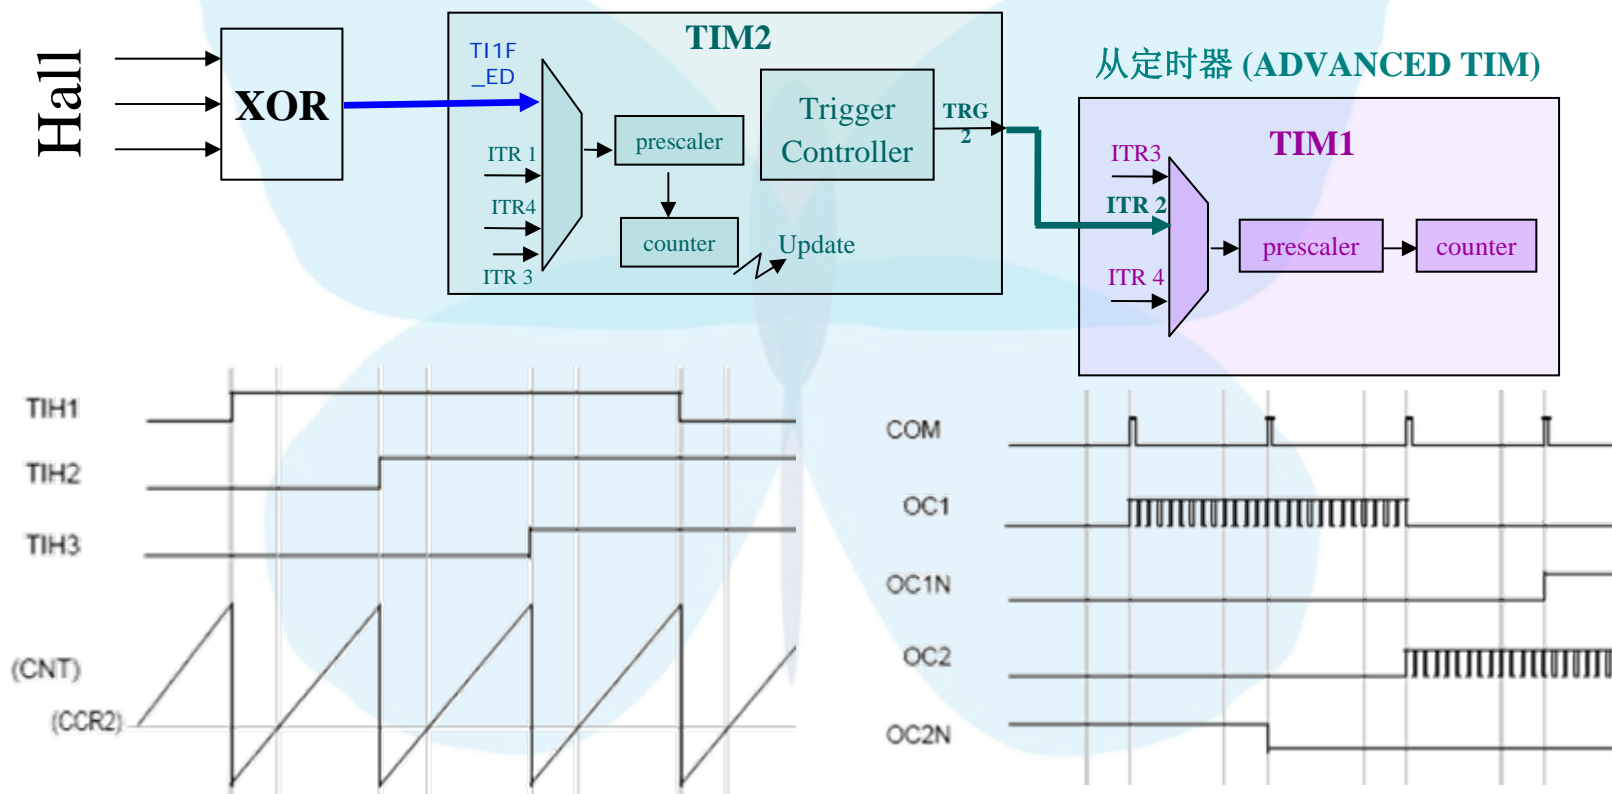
Hall

XOR

TIM2

TI1F
_ED

ITR 1

ITR4

ITR 3

prescaler

counter

Trigger
Controller

TRG
2

Update

从定时器 (ADVANCED TIM)

TIM1

ITR3

ITR 2

ITR 4

prescaler

counter

TIH1

TIH2

TIH3

(CNT)

(CCR2)

COM

OC1

OC1N

OC2

OC2N